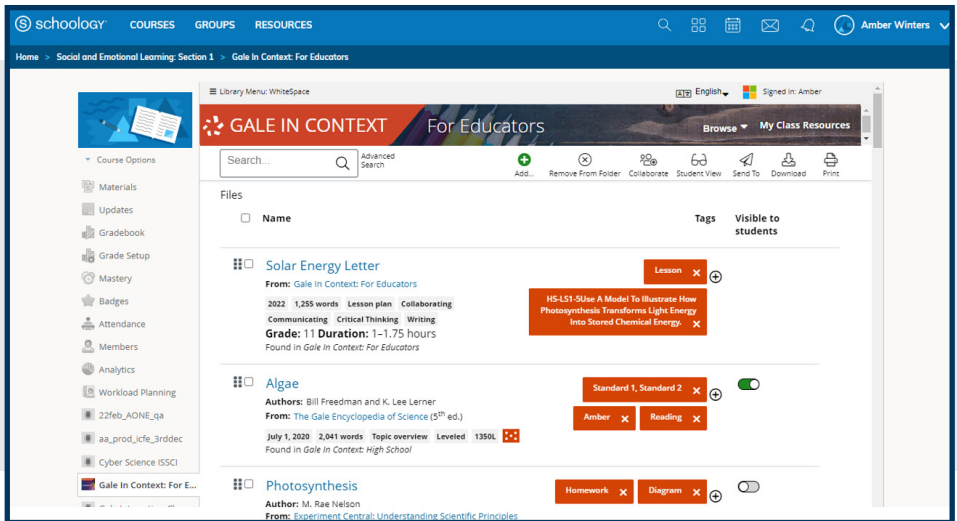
schoology COURSES GROUPS RESOURCES Amber Winters

Home > Social and Emotional Learning: Section 1 > Gale In Context: For Educators

Course Options

Materials
Updates
Gradebook
Grade Setup
Mastery
Badges
Attendance
Members
Analytics
Workload Planning
22feb_AONE_qa
aa_prod_icfe_3rddec
Cyber Science ISSCI
Gale In Context: For E...

Library Menu: WhiteSpace
English
Signed in: Amber

GALE IN CONTEXT For Educators
Browse My Class Resources

Search... Advanced Search
Add... Remove From Folder Collaborate Student View Send To Download Print

Files

Name Tags Visible to students

Solar Energy Letter
From: Gale In Context: For Educators
2022 1,255 words Lesson plan Collaborating Communicating Critical Thinking Writing
Grade: 11 Duration: 1–1.75 hours
Found in Gale In Context: For Educators
Lesson ×
HS-LS1-5Use A Model To Illustrate How Photosynthesis Transforms Light Energy Into Stored Chemical Energy. ×

Algae
Authors: Bill Freedman and K. Lee Lerner
From: The Gale Encyclopedia of Science (5th ed.)
July 1, 2020 2,041 words Topic overview Leveled 1350L
Found in Gale In Context: High School
Standard 1, Standard 2 ×
Amber × Reading ×

Photosynthesis
Author: M. Rae Nelson
From: Experiment Central: Understanding Scientific Principles
Homework × Diagram ×